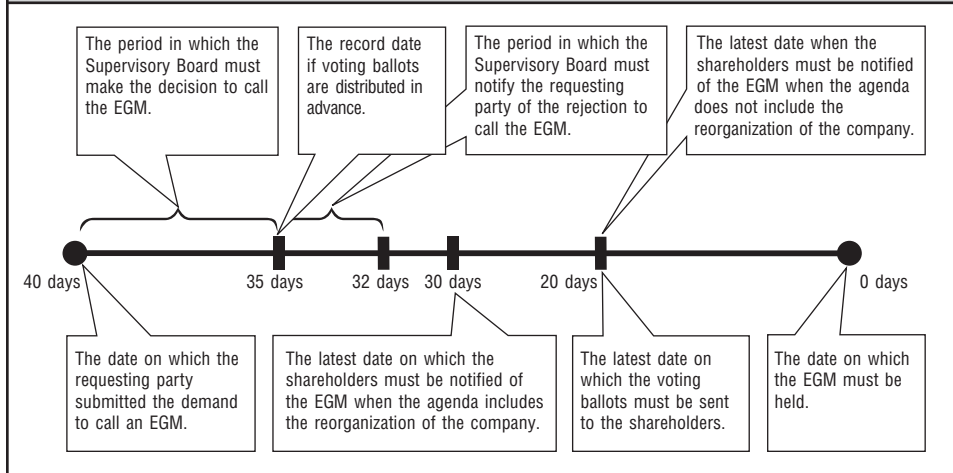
The period in which the Supervisory Board must make the decision to call the EGM.

The record date if voting ballots are distributed in advance.

The period in which the Supervisory Board must notify the requesting party of the rejection to call the EGM.

The latest date when the shareholders must be notified of the EGM when the agenda does not include the reorganization of the company.

40 days

35 days

32 days

30 days

20 days

0 days

The date on which the requesting party submitted the demand to call an EGM.

The latest date on which the shareholders must be notified of the EGM when the agenda includes the reorganization of the company.

The latest date on which the voting ballots must be sent to the shareholders.

The date on which the EGM must be held.